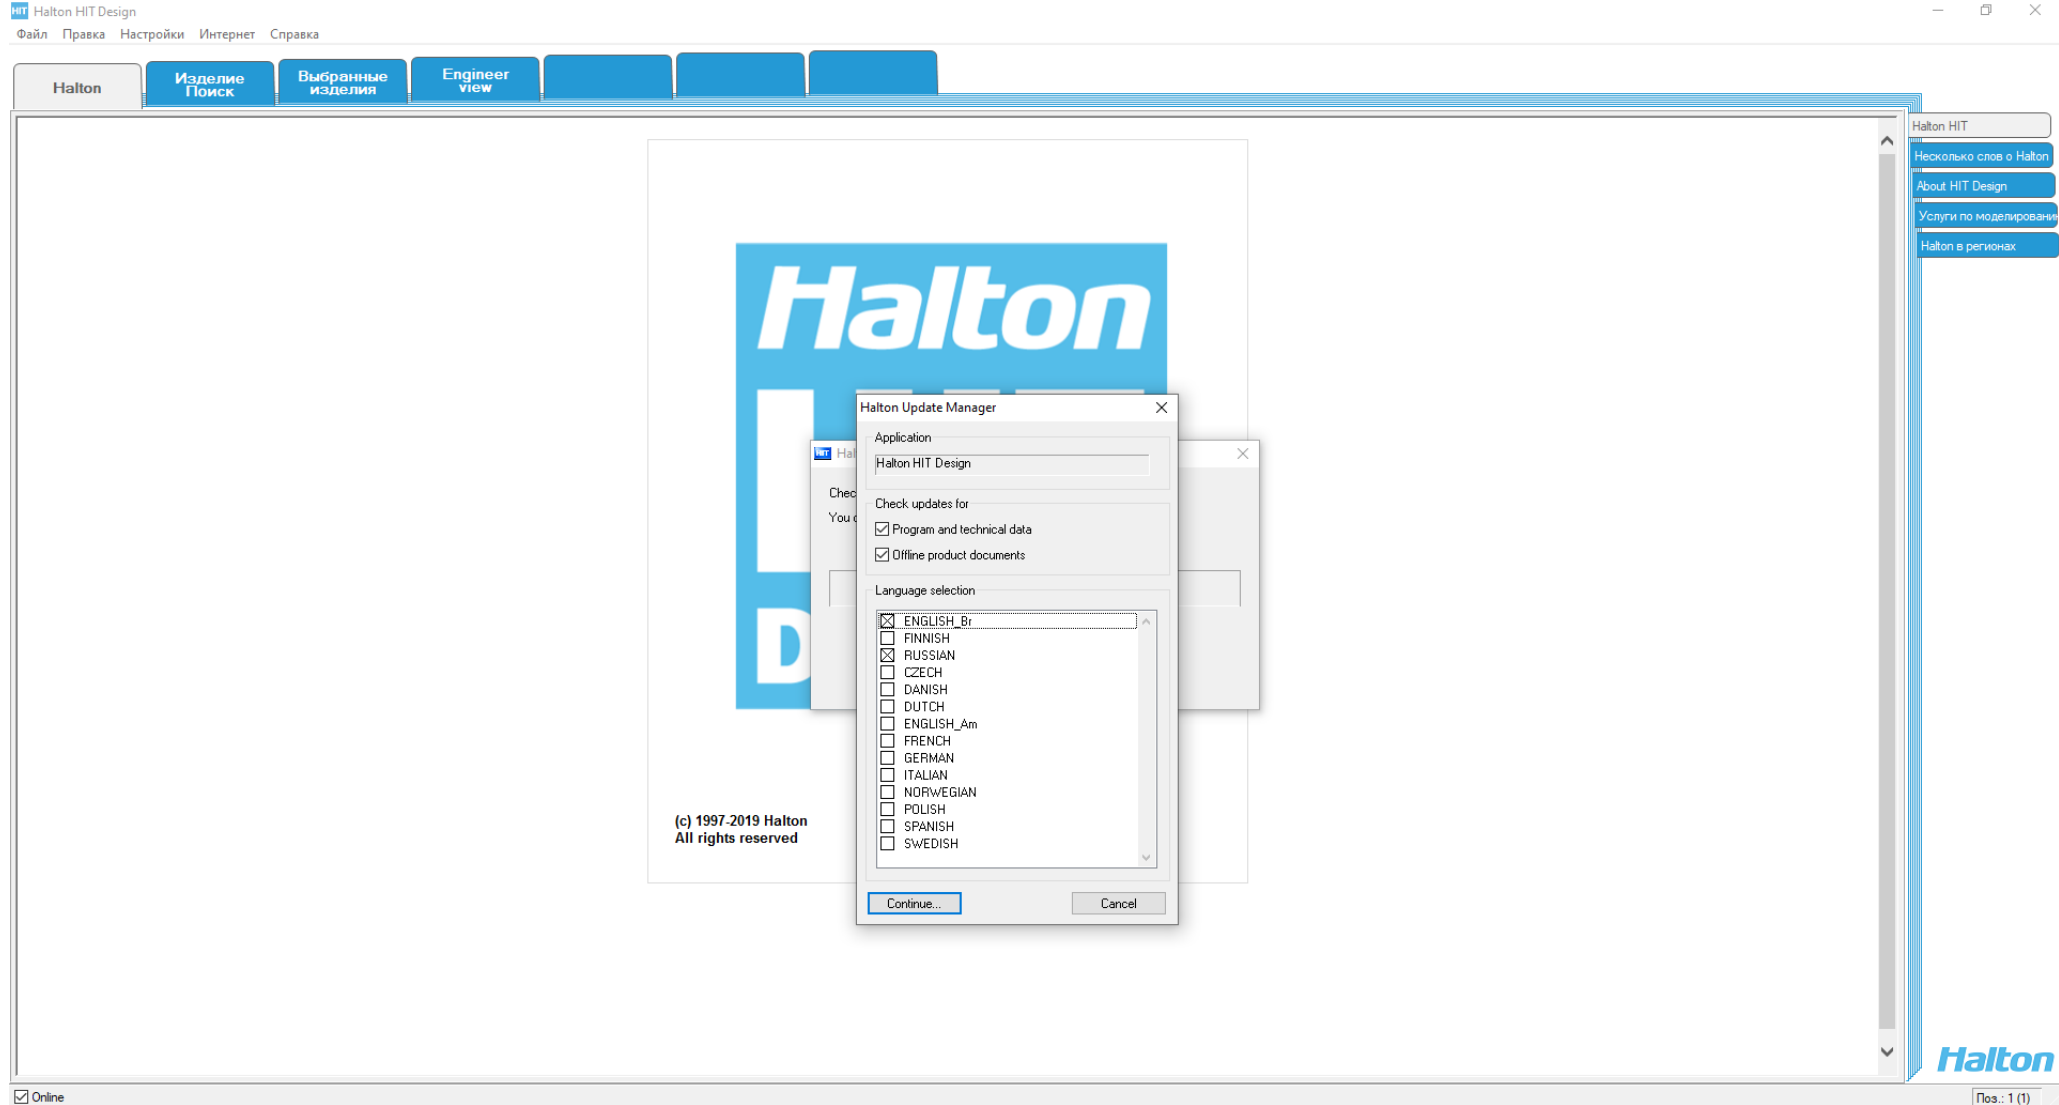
Halton HIT Design

Файл Правка Настройки Интернет Справка

Halton
Изделие Поиск
Выбранные изделия
Engineer view

Halton HIT
Несколько слов о Halton
About HIT Design
Услуги по моделированию
Halton в регионах

Halton

D

Hal
Chec
You

Halton Update Manager

Application
Halton HIT Design

Check updates for
Program and technical data
Offline product documents

Language selection
ENGLISH_Br
FINNISH
RUSSIAN
CZECH
DANISH
DUTCH
ENGLISH_Am
FRENCH
GERMAN
ITALIAN
NORWEGIAN
POLISH
SPANISH
SWEDISH

Continue...
Cancel

(c) 1997-2019 Halton
All rights reserved

Halton

Online
Поз.: 1 (1)